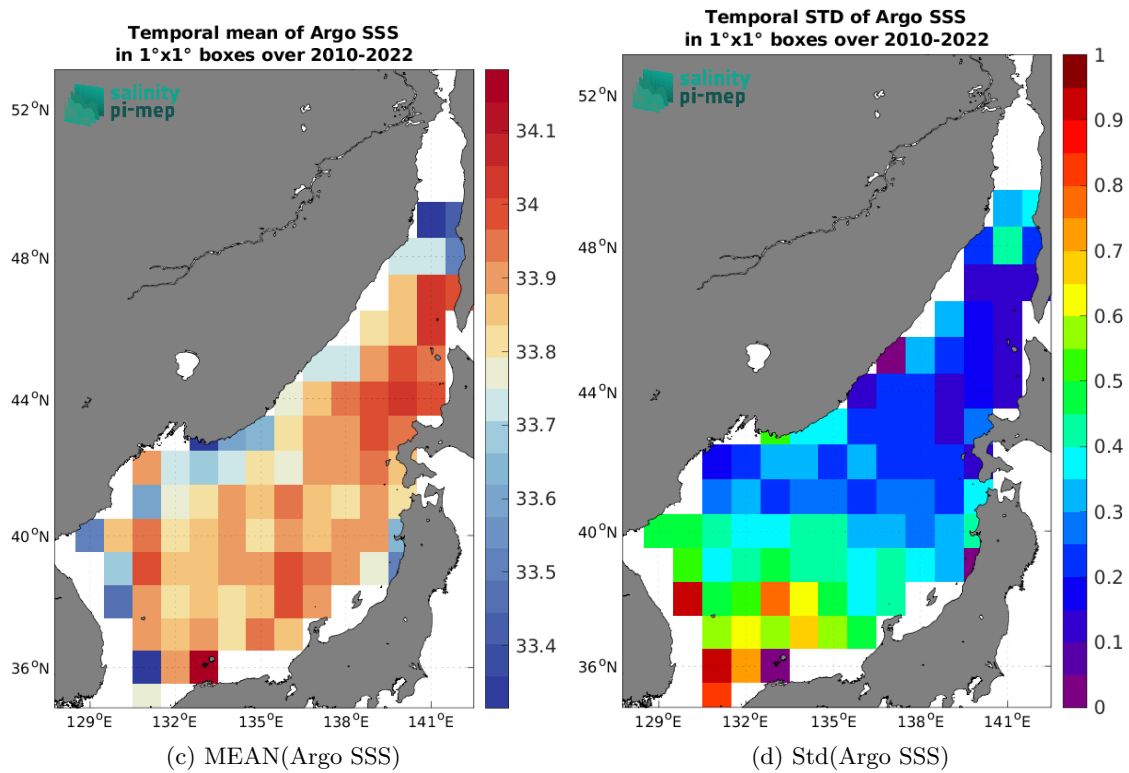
Temporal mean of Argo SSS
in 1°x1° boxes over 2010-2022

salinity
pi-mep

52°N
48°N
44°N
40°N
36°N

129°E 132°E 135°E 138°E 141°E

34.1
34
33.9
33.8
33.7
33.6
33.5
33.4

(c) MEAN(Argo SSS)

Temporal STD of Argo SSS
in 1°x1° boxes over 2010-2022

salinity
pi-mep

52°N
48°N
44°N
40°N
36°N

129°E 132°E 135°E 138°E 141°E

1
0.9
0.8
0.7
0.6
0.5
0.4
0.3
0.2
0.1
0

(d) Std(Argo SSS)